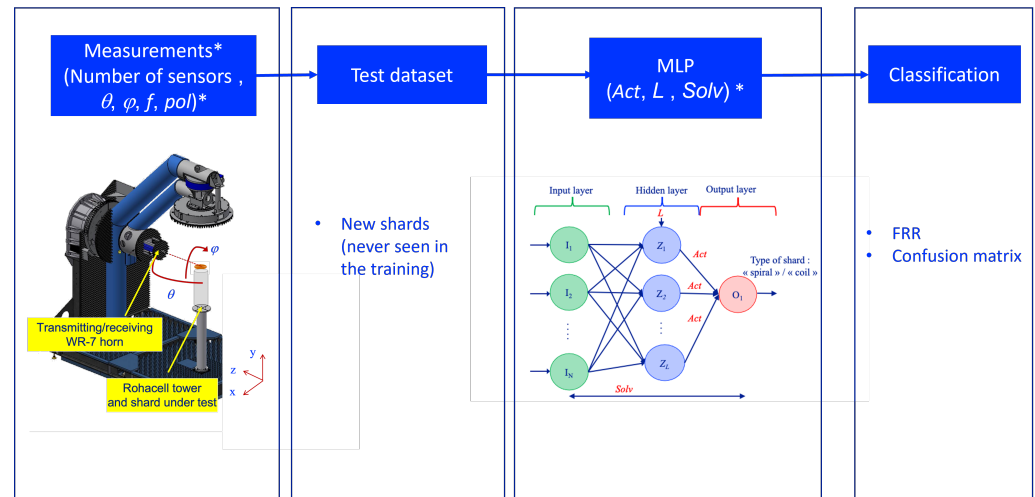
Measurements* (Number of sensors , $\theta$, $\varphi$, $f$, $pol$)*

Test dataset

MLP ($Act$, $L$ , $Solv$) *

Classification

$\varphi$

$\theta$

Transmitting/receiving WR-7 horn

y

z

x

Rohacell tower and shard under test

• New shards (never seen in the training)

Input layer

Hidden layer

Output layer

$L$

$I_1$

$I_2$

⋮

$I_N$

$Z_1$

$Z_2$

⋮

$Z_L$

$Act$

$Act$

$Act$

$O_1$

Type of shard : « spiral » / « coil »

$Solv$

• FRR
• Confusion matrix